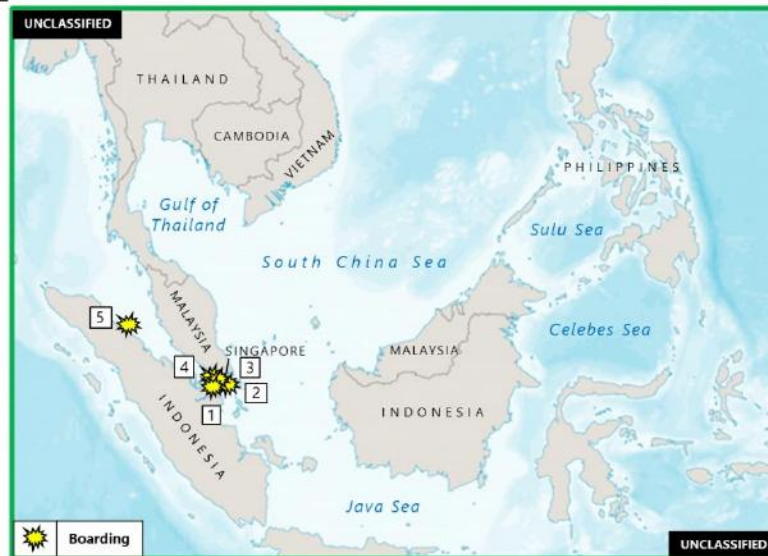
UNCLASSIFIED

THAILAND

CAMBODIA

VIETNAM

PHILIPPINES

Gulf of Thailand

Sulu Sea

South China Sea

5

MALAYSIA

Celebes Sea

SINGAPORE

MALAYSIA

4

3

2

1

INDONESIA

INDONESIA

Java Sea

Boarding

UNCLASSIFIED